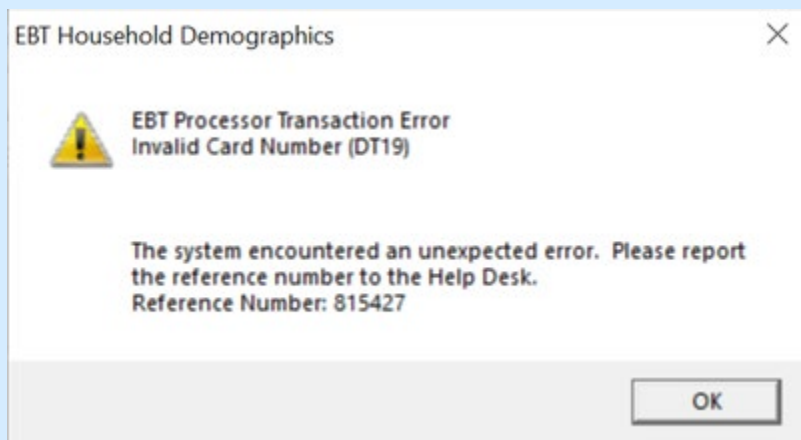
EBT Household Demographics

×

EBT Processor Transaction Error
Invalid Card Number (DT19)

The system encountered an unexpected error. Please report the reference number to the Help Desk.
Reference Number: 815427

OK